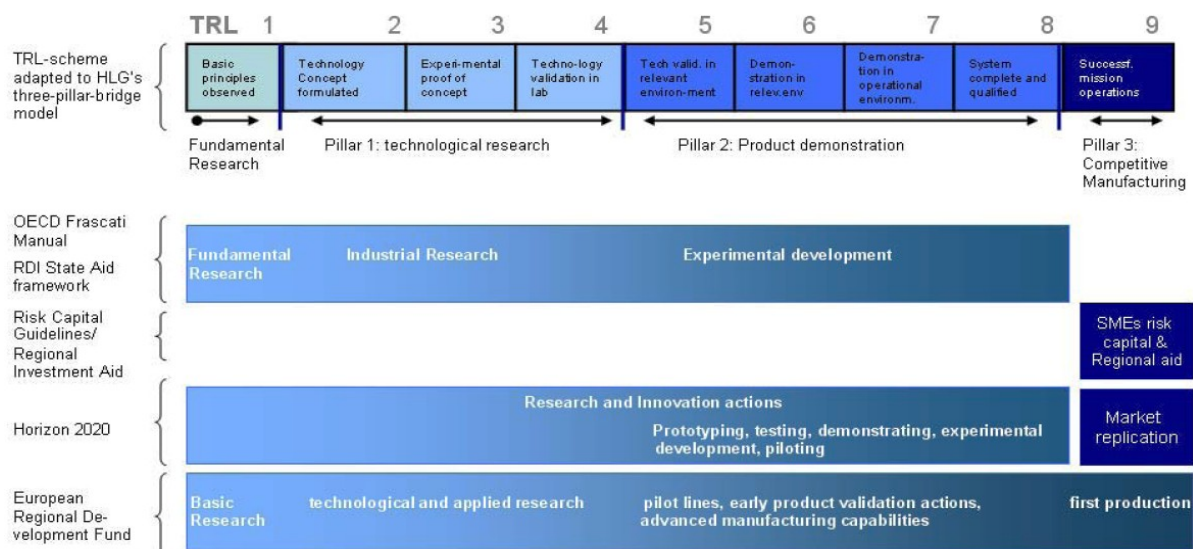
TRL 1 2 3 4 5 6 7 8 9

TRL-scheme adapted to HLG's three-pillar-bridge model

Basic principles observed

Technology Concept formulated

Experi-mental proof of concept

Techno-logy validation in lab

Tech valid. in relevant environ-ment

Demon-stration in relev.env

Demonstra-tion in operational environm.

System complete and qualified

Successf. mission operations

Fundamental Research

Pillar 1: technological research

Pillar 2: Product demonstration

Pillar 3: Competitive Manufacturing

OECD Frascati Manual

RDI State Aid framework

Fundamental Research

Industrial Research

Experimental development

Risk Capital Guidelines/ Regional Investment Aid

SMEs risk capital & Regional aid

Horizon 2020

Research and Innovation actions

Prototyping, testing, demonstrating, experimental development, piloting

Market replication

European Regional Development Fund

Basic Research

technological and applied research

pilot lines, early product validation actions, advanced manufacturing capabilities

first production